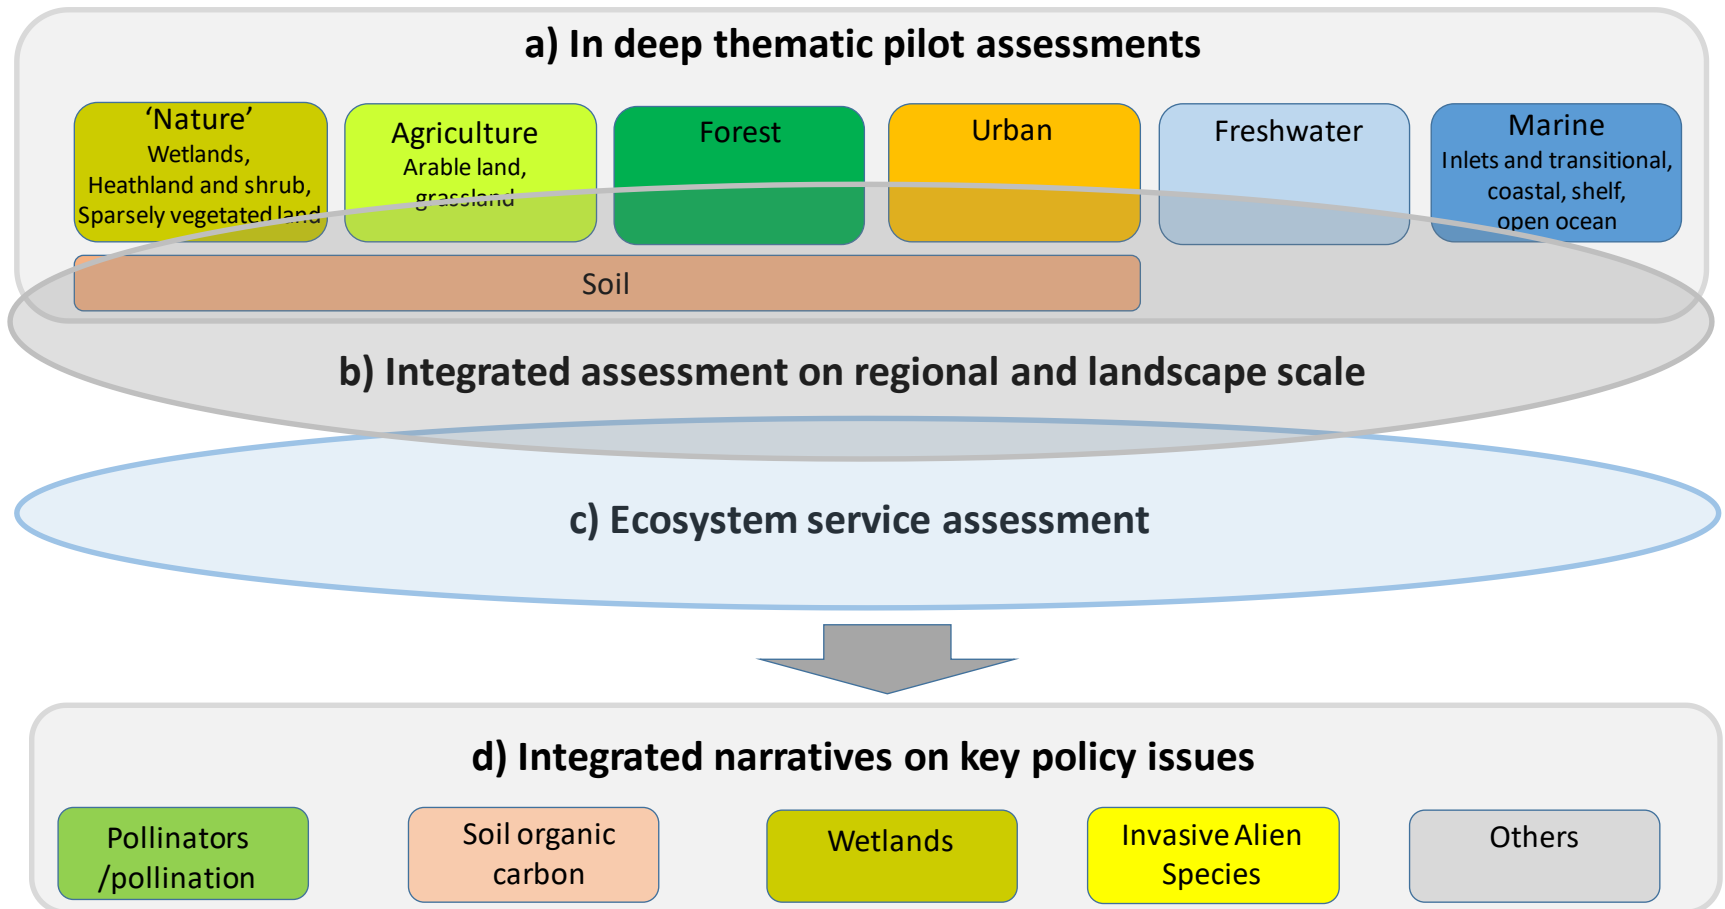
a) In deep thematic pilot assessments

'Nature'
Wetlands,
Heathland and shrub,
Sparsely vegetated land

Agriculture
Arable land,
grassland

Forest

Urban

Freshwater

Marine
Inlets and transitional,
coastal, shelf,
open ocean

Soil

b) Integrated assessment on regional and landscape scale

c) Ecosystem service assessment

d) Integrated narratives on key policy issues

Pollinators /pollination

Soil organic carbon

Wetlands

Invasive Alien Species

Others